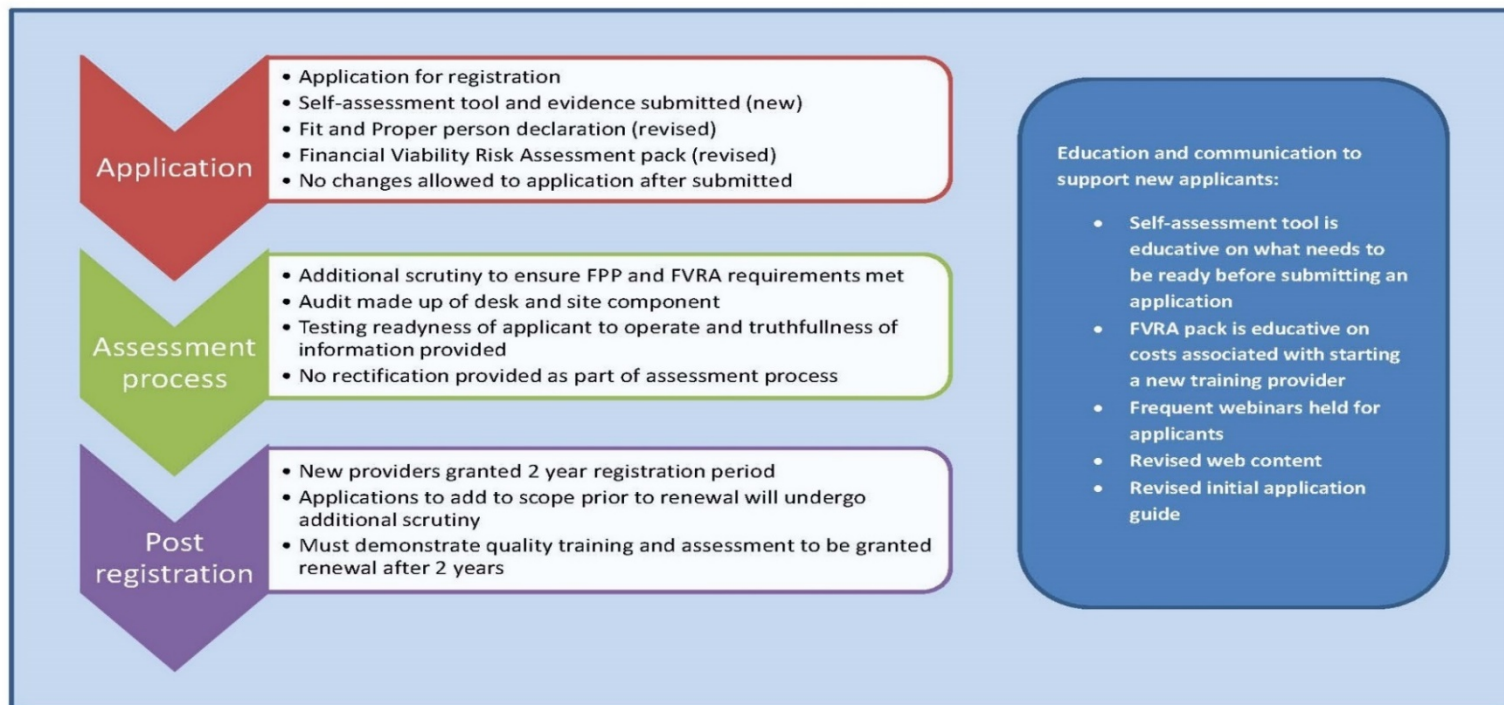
Application

- Application for registration
- Self-assessment tool and evidence submitted (new)
- Fit and Proper person declaration (revised)
- Financial Viability Risk Assessment pack (revised)
- No changes allowed to application after submitted

Assessment process

- Additional scrutiny to ensure FPP and FVRA requirements met
- Audit made up of desk and site component
- Testing readyness of applicant to operate and truthfullness of information provided
- No rectification provided as part of assessment process

Post registration

- New providers granted 2 year registration period
- Applications to add to scope prior to renewal will undergo additional scrutiny
- Must demonstrate quality training and assessment to be granted renewal after 2 years

Education and communication to support new applicants:

- Self-assessment tool is educative on what needs to be ready before submitting an application
- FVRA pack is educative on costs associated with starting a new training provider
- Frequent webinars held for applicants
- Revised web content
- Revised initial application guide